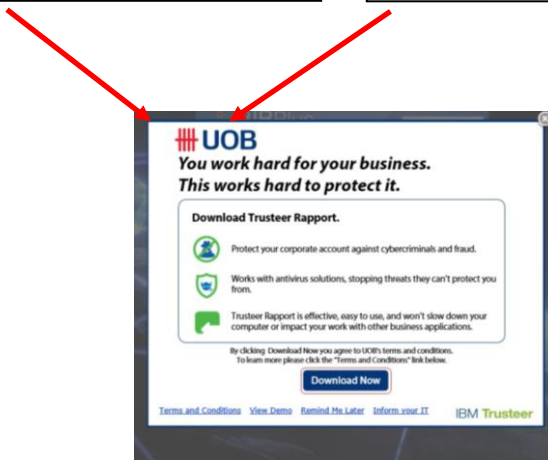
UOB
You work hard for your business.
This works hard to protect it.

Download Trusteer Rapport.

Protect your corporate account against cybercriminals and fraud.

Works with antivirus solutions, stopping threats they can't protect you from.

Trusteer Rapport is effective, easy to use, and won't slow down your computer or impact your work with other business applications.

By clicking Download Now you agree to UOB's terms and conditions. To learn more please click the "Terms and Conditions" link below.

Download Now

Terms and Conditions View Demo Remind Me Later Inform your IT

IBM Trusteer